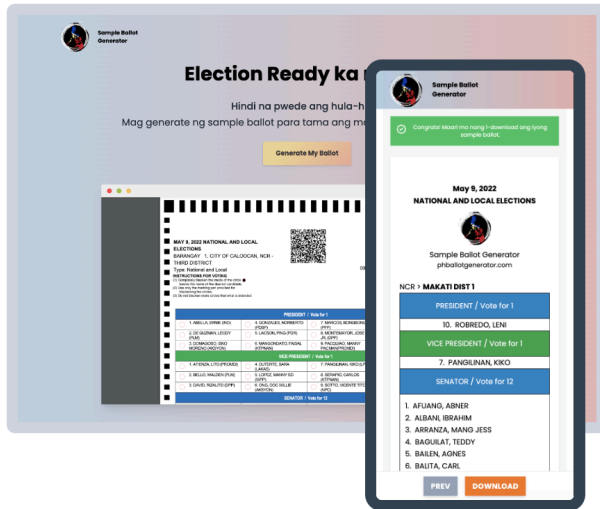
Sample Ballot Generator

Election Ready ka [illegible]

Hindi na pwede ang hula-h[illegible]

Mag generate ng sample ballot para tama ang m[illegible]

Generate My Ballot

MAY 9, 2022 NATIONAL AND LOCAL ELECTIONS

BARANGAY 1, CITY OF CALOOCAN, NCR - THIRD DISTRICT

Type: National and Local

INSTRUCTIONS FOR VOTING

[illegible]

| PRESIDENT / Vote for 1 | | |
|---|---|---|
| 1. ABELLA, ERNIE (IND) | 4. GONZALES, NORBERTO (PDSP) | 7. MANGONDATO, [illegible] |
| 2. DE GUZMAN, LEODY (PLM) | 5. LACSON, PING (PDR) | 8. MONTEMAYOR, JOSE JR. (DPP) |
| 3. DOMAGOSO, ISKO MORENO (AKSYON) | 6. MANGONDATO, FAISAL (KTPNAN) | 9. PACQUIAO, MANNY PACMAN (PROMDI) |
| VICE PRESIDENT / Vote for 1 | | |
| 1. ATIENZA, LITO (PROMDI) | 4. DUTERTE, SARA (LAKAS) | 7. PANGILINAN, KIKO (LP) |
| 2. BELLO, WALDEN (PLM) | 5. LOPEZ, MANNY SD (WPP) | 8. SERAPIO, CARLOS (KTPNAN) |
| 3. DAVID, RIZALITO (DPP) | 6. ONG, DOC WILLIE (AKSYON) | 9. SOTTO, VICENTE TITO (NPC) |
| SENATOR / Vote for 12 | | |

Sample Ballot Generator

Congrats! Maari mo nang i-download ang iyong sample ballot.

May 9, 2022
NATIONAL AND LOCAL ELECTIONS

Sample Ballot Generator
phballotgenerator.com

NCR > MAKATI DIST 1

PRESIDENT / Vote for 1
10. ROBREDO, LENI

VICE PRESIDENT / Vote for 1
7. PANGILINAN, KIKO

SENATOR / Vote for 12
1. AFUANG, ABNER
2. ALBANI, IBRAHIM
3. ARRANZA, MANG JESS
4. BAGUILAT, TEDDY
5. BAILEN, AGNES
6. BALITA, CARL

PREV DOWNLOAD